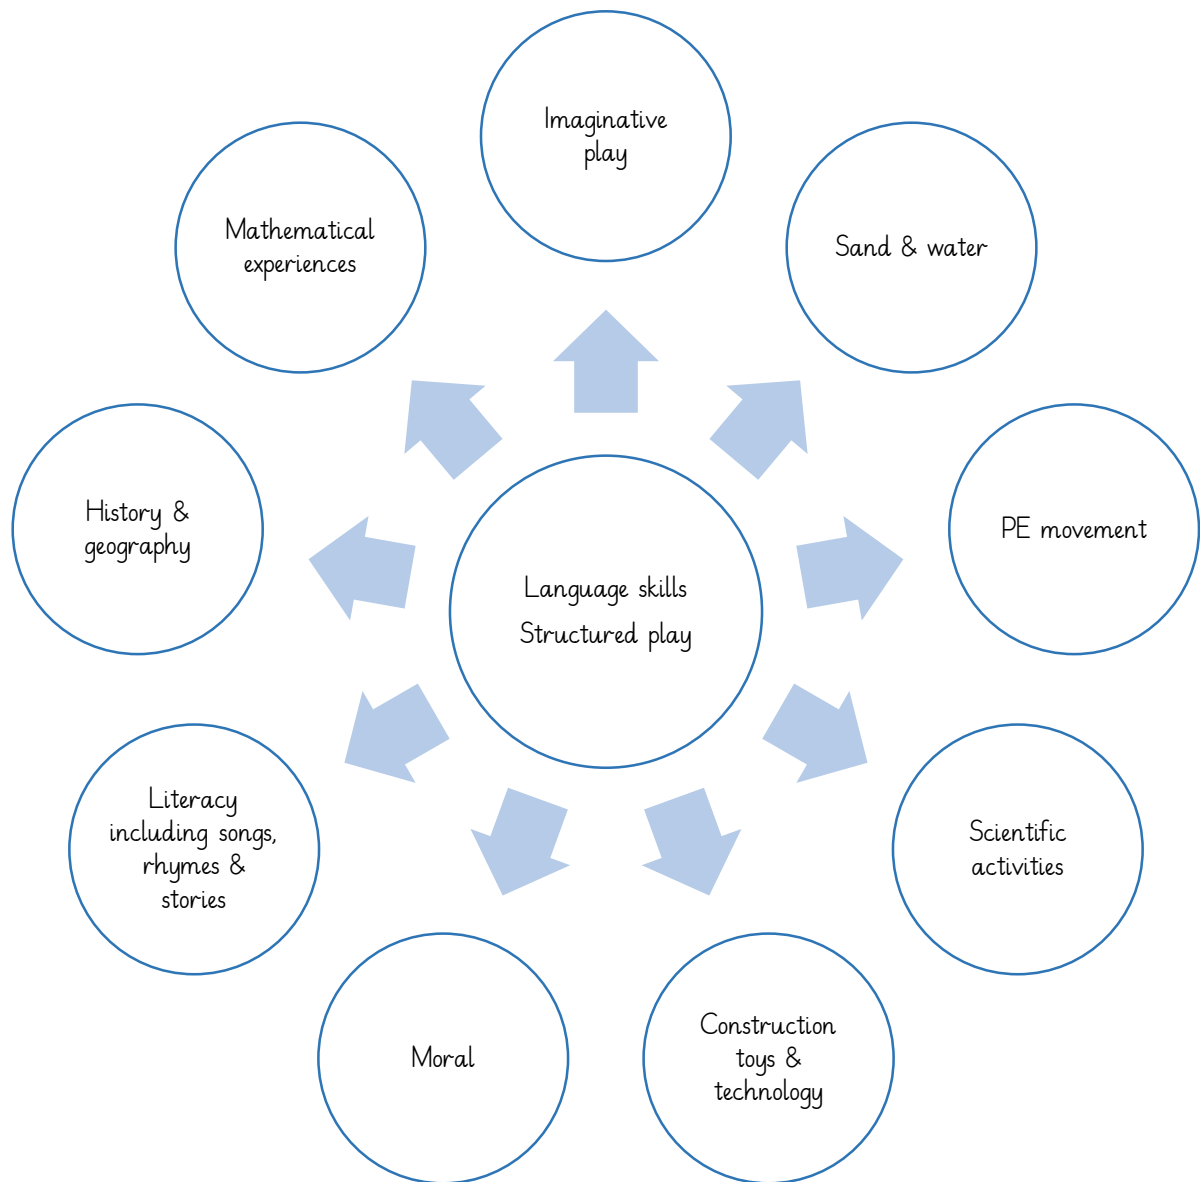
Imaginative play

Mathematical experiences

Sand & water

History & geography

Language skills
Structured play

PE movement

Literacy including songs, rhymes & stories

Scientific activities

Moral

Construction toys & technology